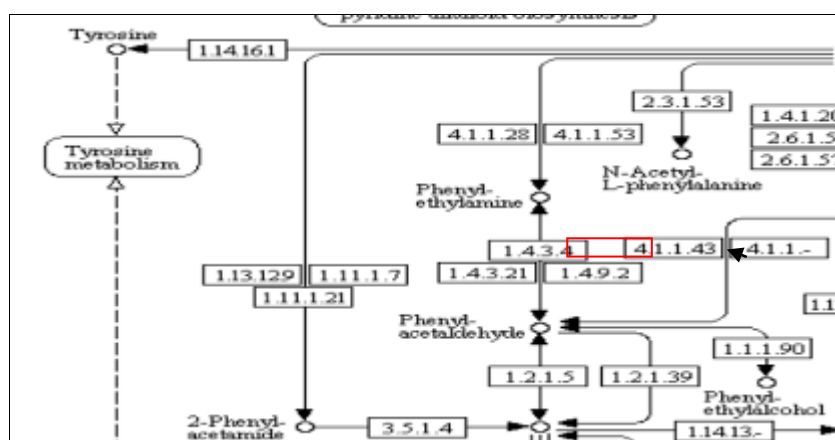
pyridine alkaloid biosynthesis

Tyrosine

1.14.16.1

Tyrosine metabolism

2.3.1.53

1.4.1.20

2.6.1.5

2.6.1.57

4.1.1.28

4.1.1.53

N-Acetyl-L-phenylalanine

Phenyl-ethylamine

1.4.3.4

4.1.1.43

4.1.1.-

1.13.12.9

1.11.1.7

1.4.3.21

1.4.9.2

1.11.1.21

1.1

Phenyl-acetaldehyde

1.1.1.90

1.2.1.5

1.2.1.39

Phenyl-ethylalcohol

2-Phenyl-acetamide

3.5.1.4

1.14.13.-